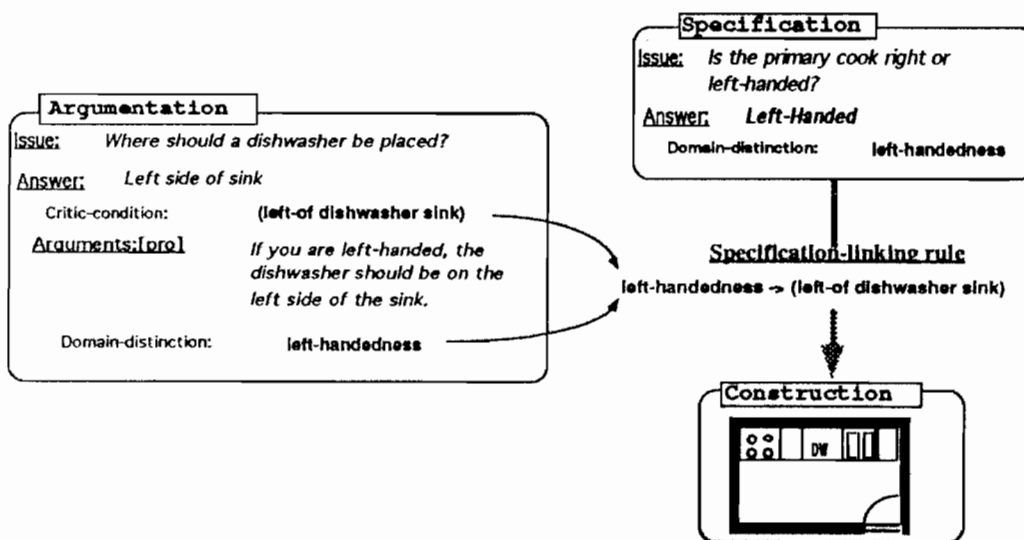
Specification

Issue: Is the primary cook right or left-handed?

Answer: Left-Handed

Domain-distinction: left-handedness

Argumentation

Issue: Where should a dishwasher be placed?

Answer: Left side of sink

Critic-condition: (left-of dishwasher sink)

Arguments:[pro] If you are left-handed, the dishwasher should be on the left side of the sink.

Domain-distinction: left-handedness

Specification-linking rule

left-handedness -> (left-of dishwasher sink)

Construction

DW